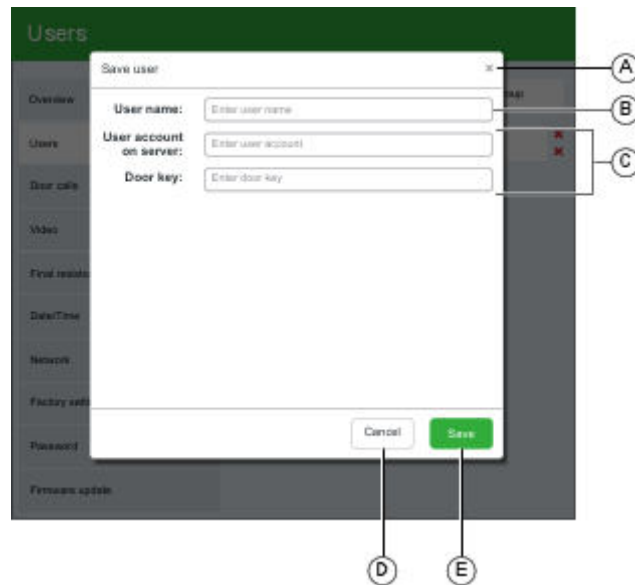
Users

Overview

Users

Door calls

Video

Final resisto

Date/Time

Network

Factory sett

Password

Firmware update

Save user

×

User name: Enter user name

User account on server: Enter user account

Door key: Enter door key

Cancel

Save

A

B

C

D

E